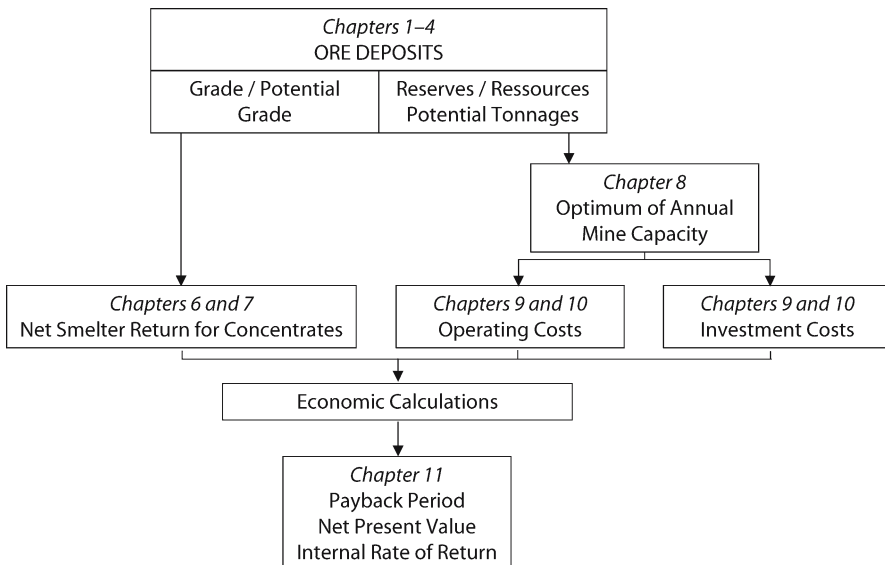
Chapters 1–4
ORE DEPOSITS

Grade / Potential Grade

Reserves / Ressources Potential Tonnages

Chapter 8
Optimum of Annual Mine Capacity

Chapters 6 and 7
Net Smelter Return for Concentrates

Chapters 9 and 10
Operating Costs

Chapters 9 and 10
Investment Costs

Economic Calculations

Chapter 11
Payback Period
Net Present Value
Internal Rate of Return